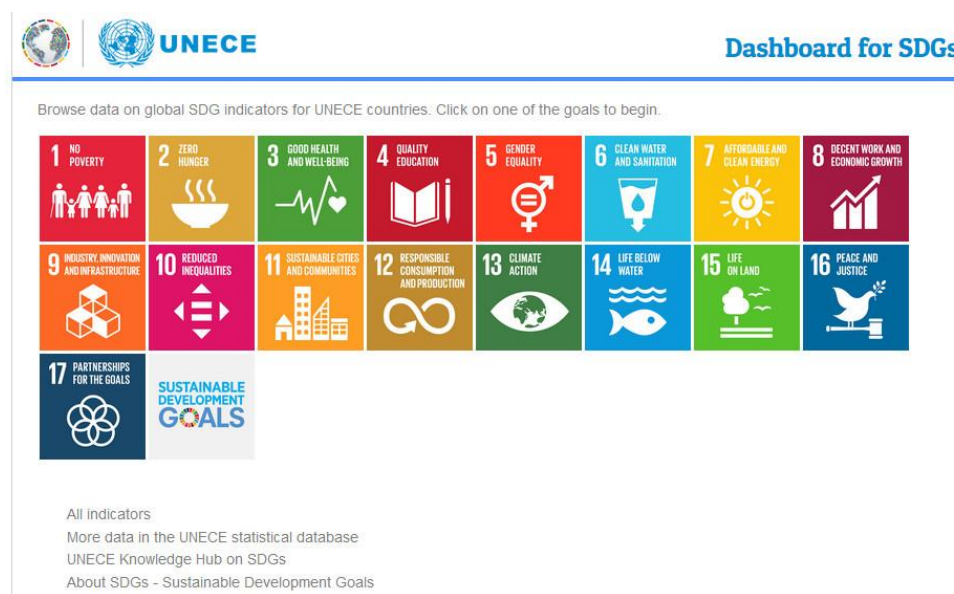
UNECE

Dashboard for SDGs

Browse data on global SDG indicators for UNECE countries. Click on one of the goals to begin.

1 NO POVERTY

2 ZERO HUNGER

3 GOOD HEALTH AND WELL-BEING

4 QUALITY EDUCATION

5 GENDER EQUALITY

6 CLEAN WATER AND SANITATION

7 AFFORDABLE AND CLEAN ENERGY

8 DECENT WORK AND ECONOMIC GROWTH

9 INDUSTRY, INNOVATION AND INFRASTRUCTURE

10 REDUCED INEQUALITIES

11 SUSTAINABLE CITIES AND COMMUNITIES

12 RESPONSIBLE CONSUMPTION AND PRODUCTION

13 CLIMATE ACTION

14 LIFE BELOW WATER

15 LIFE ON LAND

16 PEACE AND JUSTICE

17 PARTNERSHIPS FOR THE GOALS

SUSTAINABLE DEVELOPMENT GOALS

All indicators
More data in the UNECE statistical database
UNECE Knowledge Hub on SDGs
About SDGs - Sustainable Development Goals